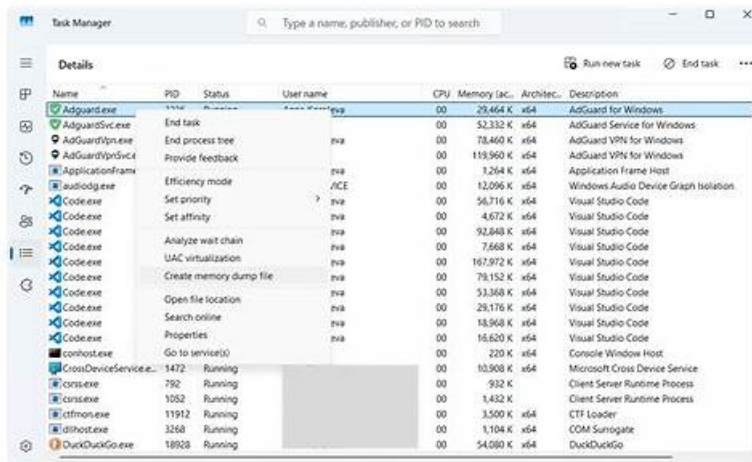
Task Manager

Type a name, publisher, or PID to search

Details

Run new task

End task

| Name | PID | Status | User name | CPU | Memory (ac... | Architec... | Description |
|---|---|---|---|---|---|---|---|
| Adguard.exe | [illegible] | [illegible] | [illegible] | 00 | 29,464 K | x64 | AdGuard for Windows |
| AdguardSvc.exe | | | | 00 | 52,332 K | x64 | AdGuard Service for Windows |
| AdGuardVpn.exe | | | eva | 00 | 78,460 K | x64 | AdGuard VPN for Windows |
| AdGuardVpnSvc.e | | | eva | 00 | 119,960 K | x64 | AdGuard VPN for Windows |
| ApplicationFrame | | | eva | 00 | 1,264 K | x64 | Application Frame Host |
| audiodg.exe | | | VICE | 00 | 12,096 K | x64 | Windows Audio Device Graph Isolation |
| Code.exe | | | eva | 00 | 56,716 K | x64 | Visual Studio Code |
| Code.exe | | | eva | 00 | 4,672 K | x64 | Visual Studio Code |
| Code.exe | | | eva | 00 | 92,848 K | x64 | Visual Studio Code |
| Code.exe | | | eva | 00 | 7,668 K | x64 | Visual Studio Code |
| Code.exe | | | eva | 00 | 167,972 K | x64 | Visual Studio Code |
| Code.exe | | | eva | 00 | 79,152 K | x64 | Visual Studio Code |
| Code.exe | | | eva | 00 | 53,368 K | x64 | Visual Studio Code |
| Code.exe | | | eva | 00 | 29,176 K | x64 | Visual Studio Code |
| Code.exe | | | eva | 00 | 18,968 K | x64 | Visual Studio Code |
| Code.exe | | | eva | 00 | 16,620 K | x64 | Visual Studio Code |
| conhost.exe | | | | 00 | 220 K | x64 | Console Window Host |
| CrossDeviceService.e... | 1472 | Running | | 00 | 10,908 K | x64 | Microsoft Cross Device Service |
| csrss.exe | 792 | Running | | 00 | 932 K | | Client Server Runtime Process |
| csrss.exe | 1052 | Running | | 00 | 1,432 K | | Client Server Runtime Process |
| ctfmon.exe | 11912 | Running | | 00 | 3,500 K | x64 | CTF Loader |
| dllhost.exe | 3268 | Running | | 00 | 1,104 K | x64 | COM Surrogate |
| DuckDuckGo.exe | 18928 | Running | | 00 | 54,080 K | x64 | DuckDuckGo |

End task
End process tree
Provide feedback
Efficiency mode
Set priority
Set affinity
Analyze wait chain
UAC virtualization
Create memory dump file
Open file location
Search online
Properties
Go to service(s)